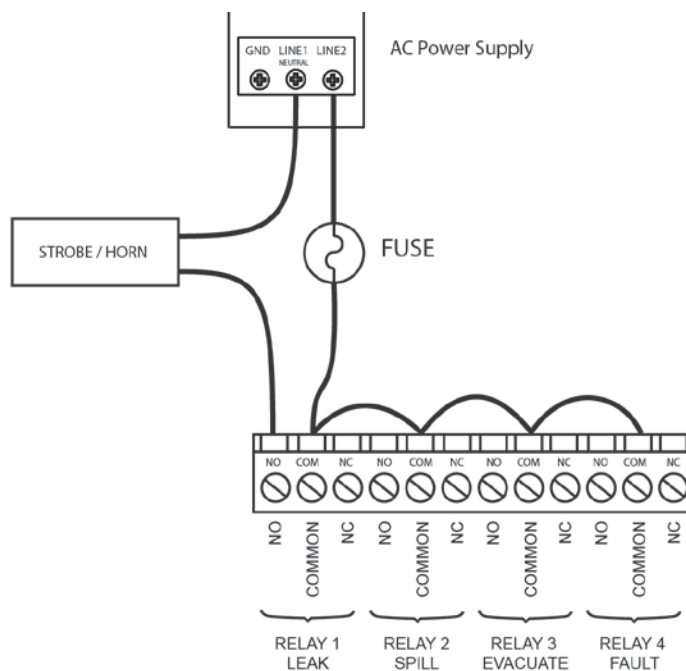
GND LINE1 NEUTRAL LINE2

AC Power Supply

STROBE / HORN

FUSE

NO COM NC NO COM NC NO COM NC NO COM NC

NO COMMON NC NO COMMON NC NO COMMON NC NO COMMON NC

RELAY 1 LEAK

RELAY 2 SPILL

RELAY 3 EVACUATE

RELAY 4 FAULT